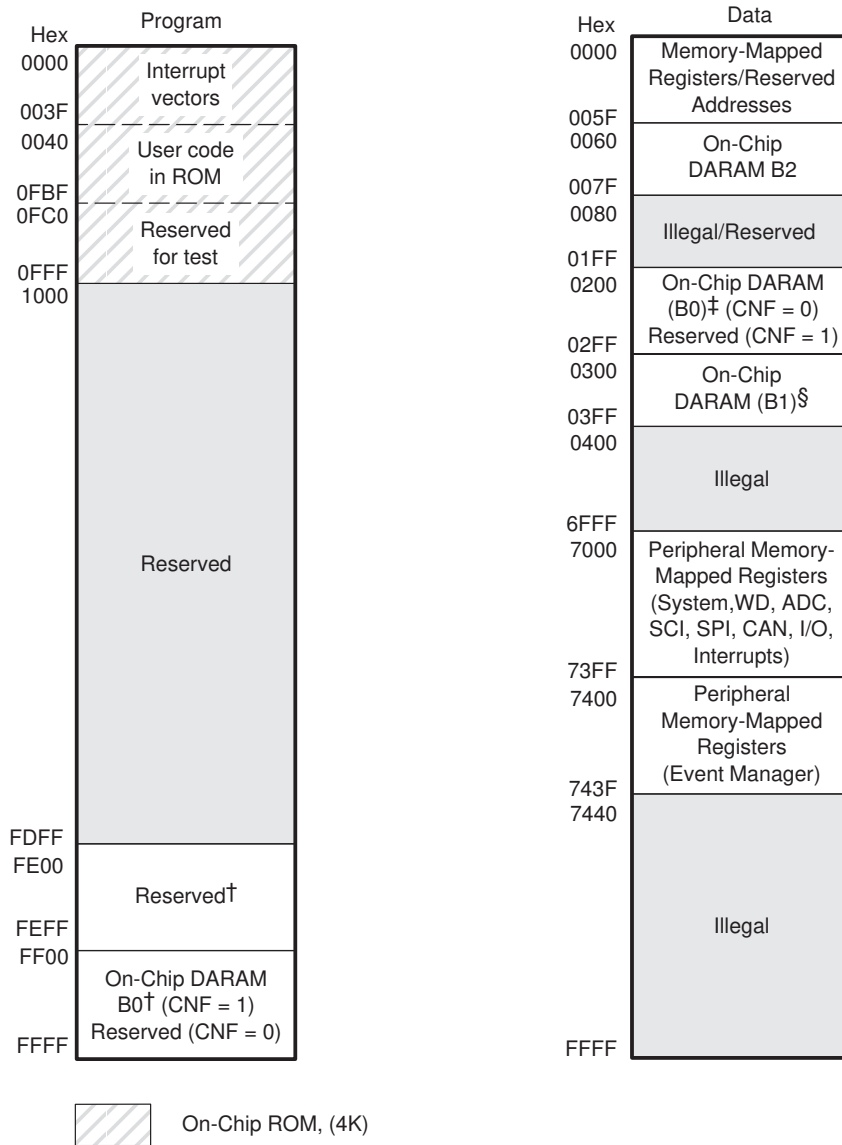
Hex

Program

0000

Interrupt vectors

003F

0040

User code in ROM

0FBF

0FC0

Reserved for test

0FFF

1000

Reserved

FDFF

FE00

Reserved†

FEFF

FF00

On-Chip DARAM B0† (CNF = 1) Reserved (CNF = 0)

FFFF

Hex

Data

0000

Memory-Mapped Registers/Reserved Addresses

005F

0060

On-Chip DARAM B2

007F

0080

Illegal/Reserved

01FF

0200

On-Chip DARAM (B0)‡ (CNF = 0) Reserved (CNF = 1)

02FF

0300

On-Chip DARAM (B1)§

03FF

0400

Illegal

6FFF

7000

Peripheral Memory-Mapped Registers (System,WD, ADC, SCI, SPI, CAN, I/O, Interrupts)

73FF

7400

Peripheral Memory-Mapped Registers (Event Manager)

743F

7440

Illegal

FFFF

On-Chip ROM, (4K)